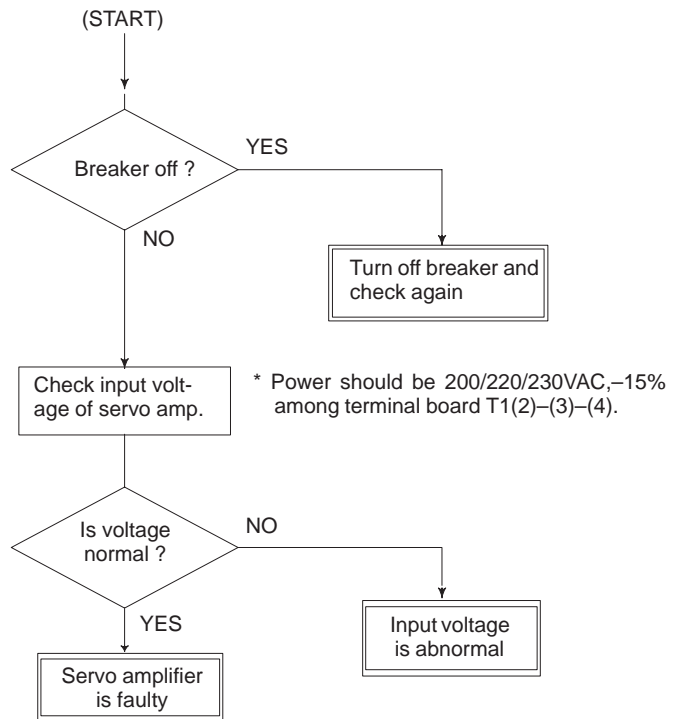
(START)

Breaker off ?

YES

NO

Turn off breaker and check again

Check input voltage of servo amp.

* Power should be 200/220/230VAC,–15% among terminal board T1(2)–(3)–(4).

Is voltage normal ?

NO

YES

Input voltage is abnormal

Servo amplifier is faulty